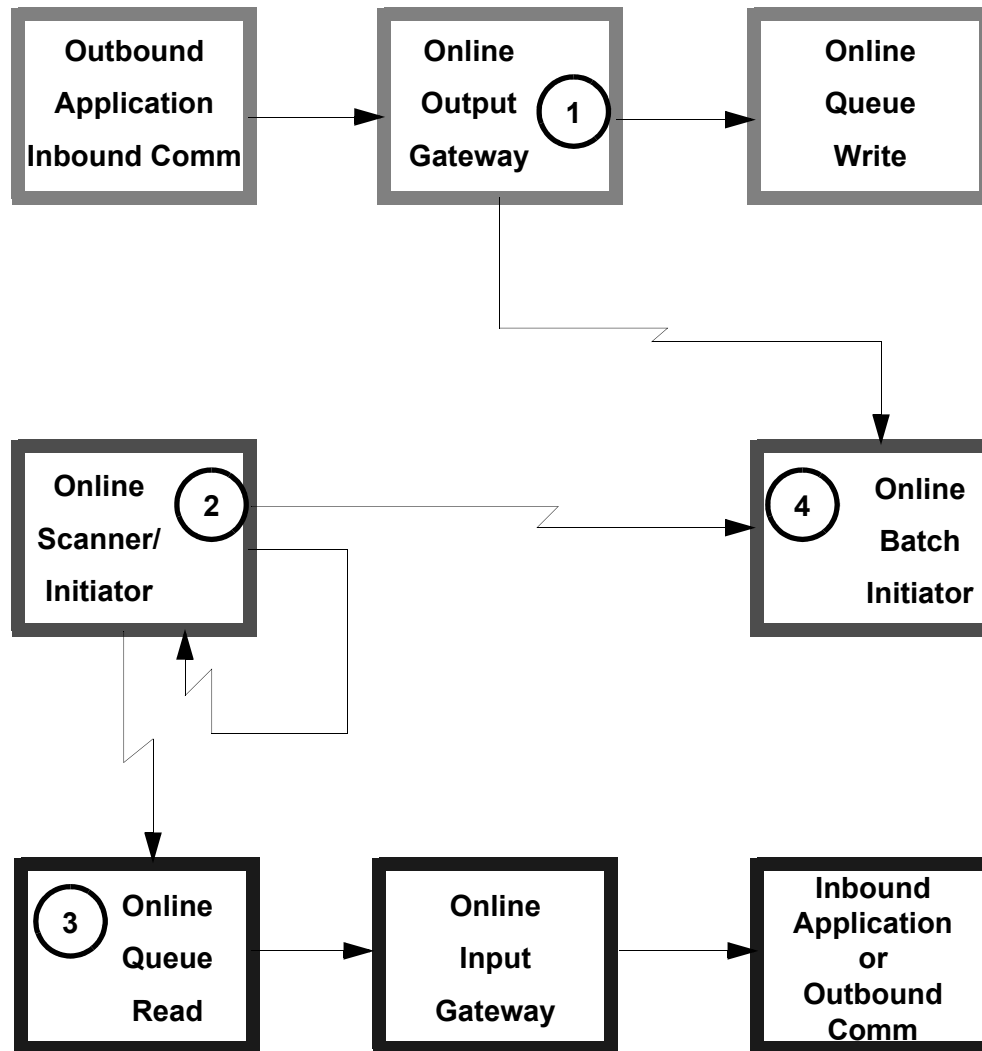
Outbound Application Inbound Comm

Online Output Gateway

1

Online Queue Write

Online Scanner/ Initiator

2

4

Online Batch Initiator

3

Online Queue Read

Online Input Gateway

Inbound Application or Outbound Comm